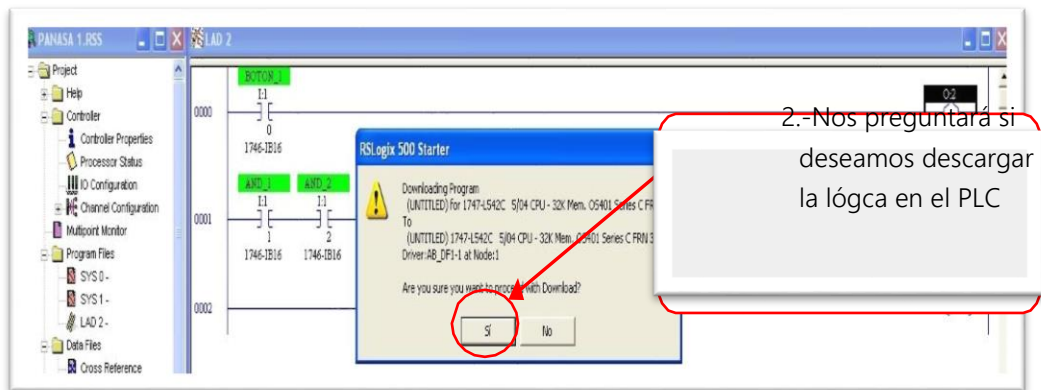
PANASA 1.RSS

LAD 2

Project
Help
Controller
Controller Properties
Processor Status
IO Configuration
Channel Configuration
Multipoint Monitor
Program Files
SYS 0 -
SYS 1 -
LAD 2 -
Data Files
Cross Reference

BOTON_1
I:1
0
1746-IB16

0000

AND_1
I:1
1
1746-IB16

AND_2
I:1
2
1746-IB16

0001

0002

O:2

RSLogix 500 Starter

Downloading Program
(UNTITLED) for 1747-L542C 5/04 CPU - 32K Mem. OS401 Series C FR
To
(UNTITLED) 1747-L542C 5/04 CPU - 32K Mem. OS401 Series C FRN 3
Driver:AB_DF1-1 at Node:1

Are you sure you want to proceed with Download?

Sí

No

2.-Nos preguntará si deseamos descargar la lógca en el PLC